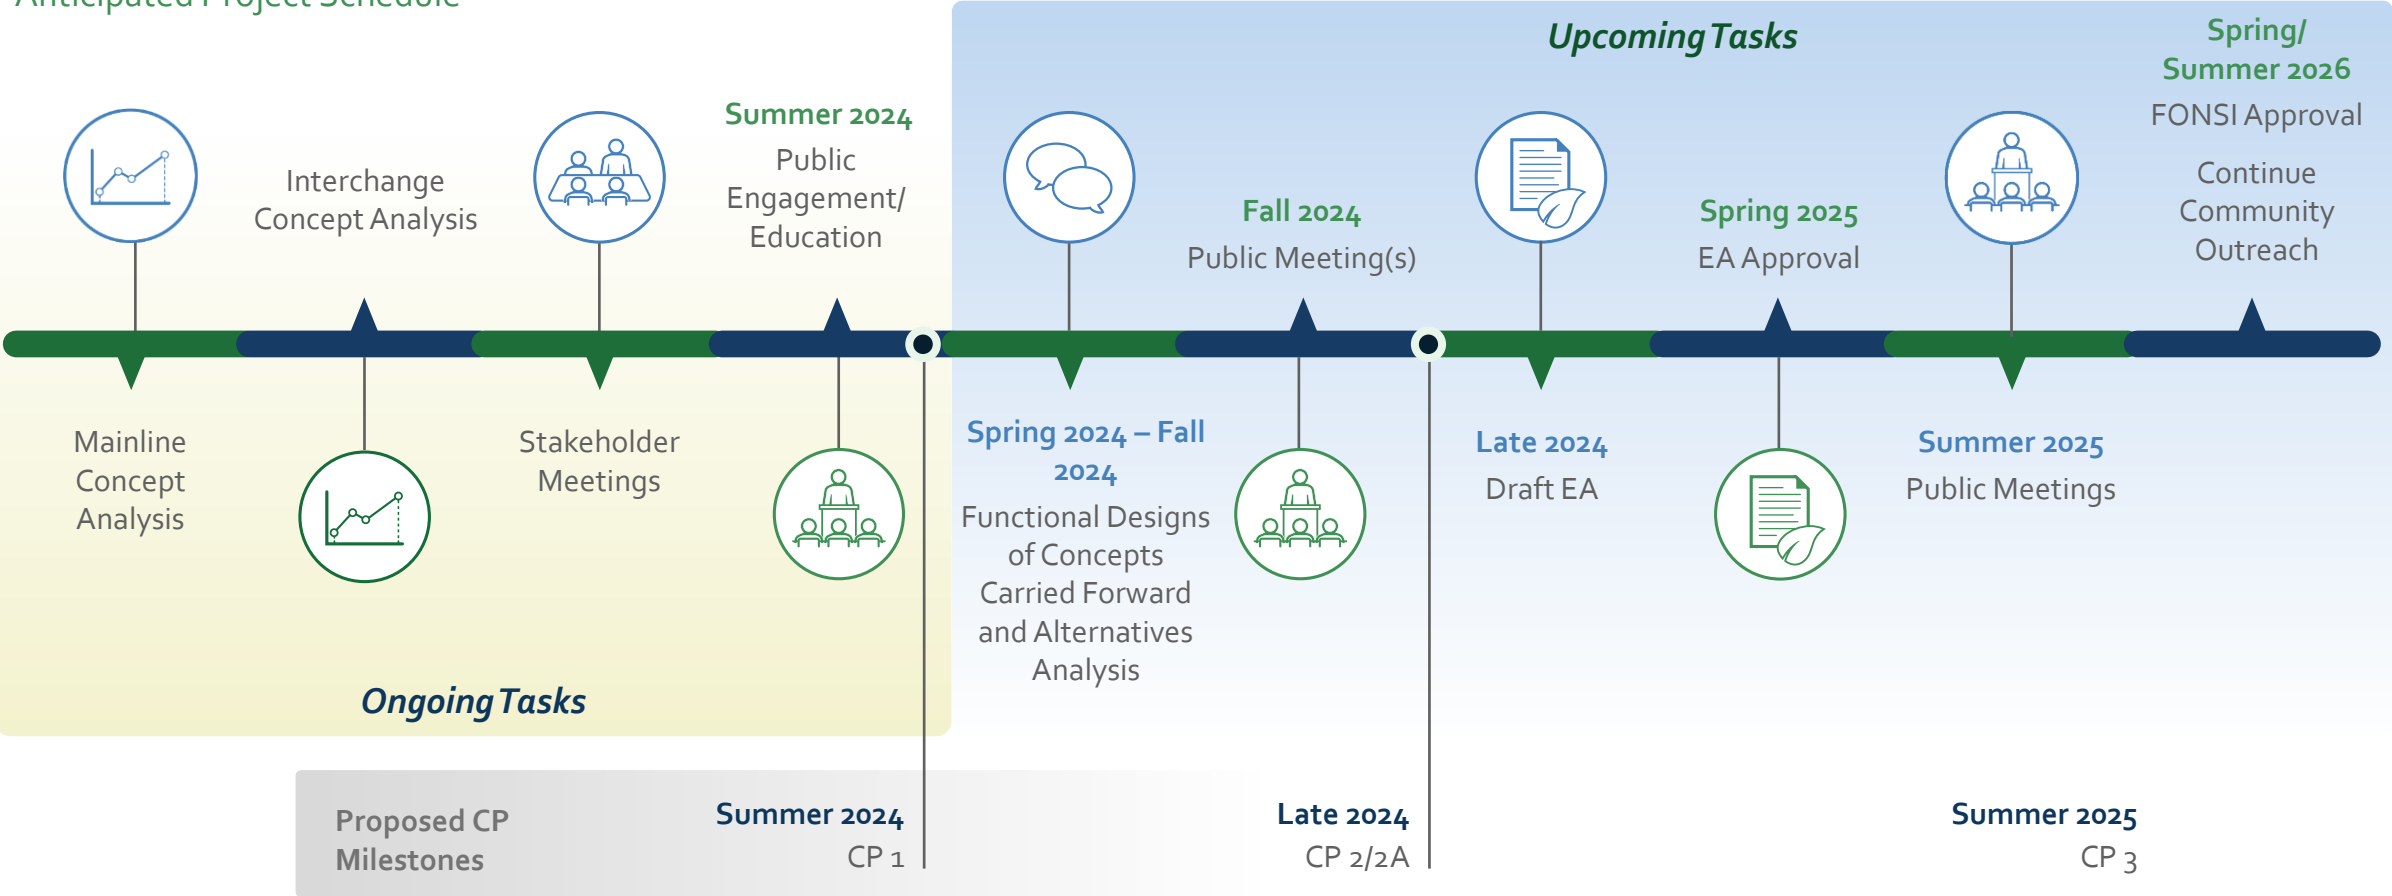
Anticipated Project Schedule

Upcoming Tasks

Interchange Concept Analysis

Summer 2024
Public Engagement/ Education

Fall 2024
Public Meeting(s)

Spring 2025
EA Approval

Spring/ Summer 2026
FONSI Approval

Continue Community Outreach

Mainline Concept Analysis

Stakeholder Meetings

Spring 2024 – Fall 2024
Functional Designs of Concepts Carried Forward and Alternatives Analysis

Late 2024
Draft EA

Summer 2025
Public Meetings

Ongoing Tasks

Proposed CP Milestones

Summer 2024
CP 1

Late 2024
CP 2/2A

Summer 2025
CP 3